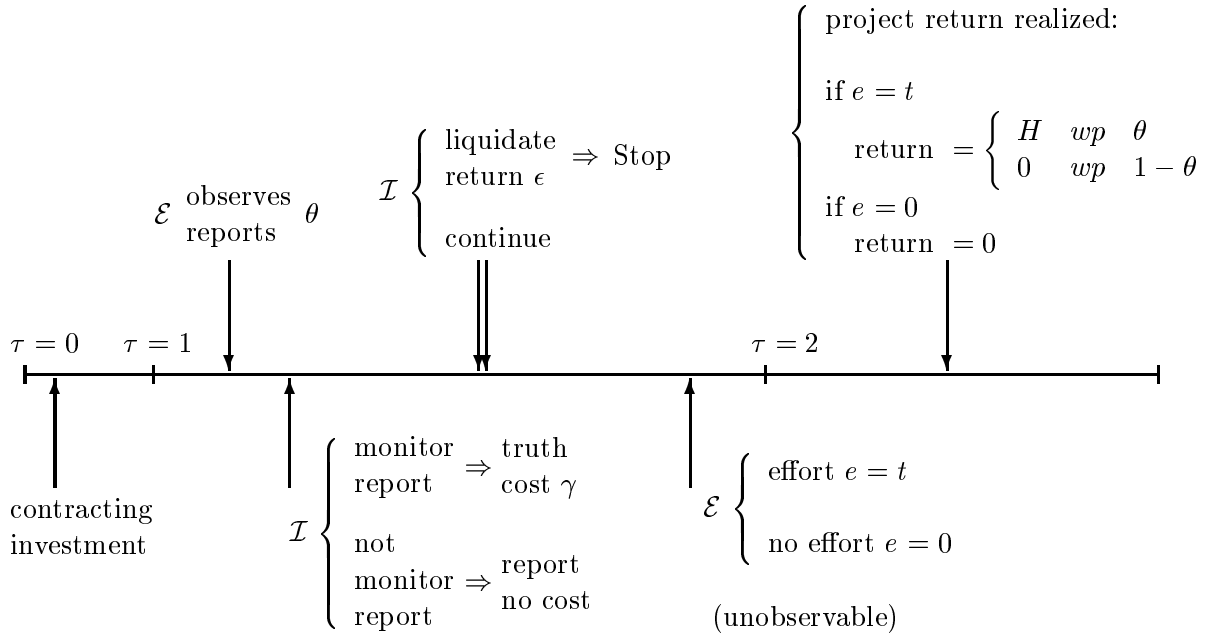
project return realized:

if $e = t$

return $= \begin{cases} H & wp \quad \theta \\ 0 & wp \quad 1-\theta \end{cases}$

if $e = 0$

return $= 0$

$\mathcal{I}$ liquidate return $\epsilon$ $\Rightarrow$ Stop

continue

$\mathcal{E}$ observes reports $\theta$

$\tau = 0$ $\tau = 1$ $\tau = 2$

contracting investment

$\mathcal{I}$ monitor report $\Rightarrow$ truth cost $\gamma$

not monitor report $\Rightarrow$ report no cost

$\mathcal{E}$ effort $e = t$

no effort $e = 0$

(unobservable)